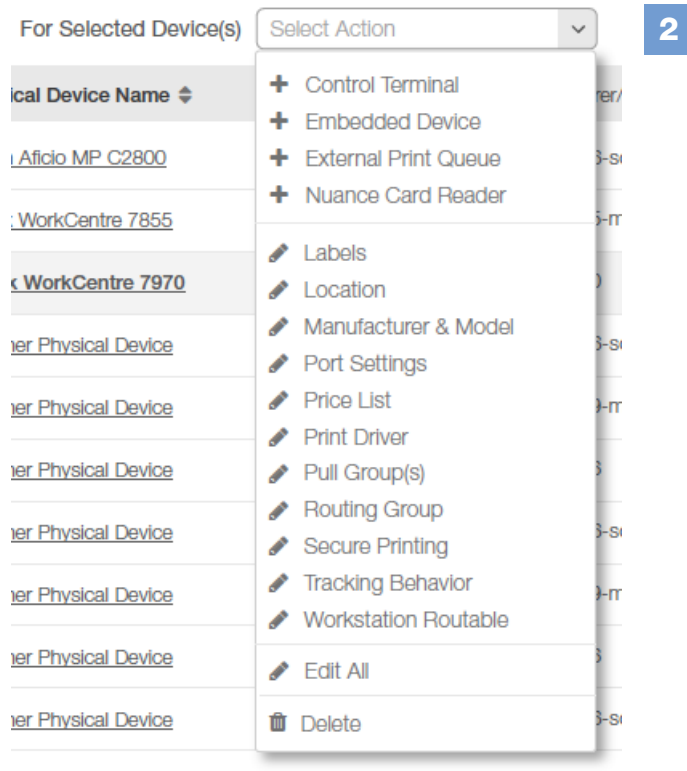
For Selected Device(s) Select Action

2

ical Device Name

Aficio MP C2800

WorkCentre 7855

WorkCentre 7970

ner Physical Device

ner Physical Device

ner Physical Device

ner Physical Device

ner Physical Device

ner Physical Device

ner Physical Device

Control Terminal
Embedded Device
External Print Queue
Nuance Card Reader

Labels
Location
Manufacturer & Model
Port Settings
Price List
Print Driver
Pull Group(s)
Routing Group
Secure Printing
Tracking Behavior
Workstation Routable

Edit All

Delete